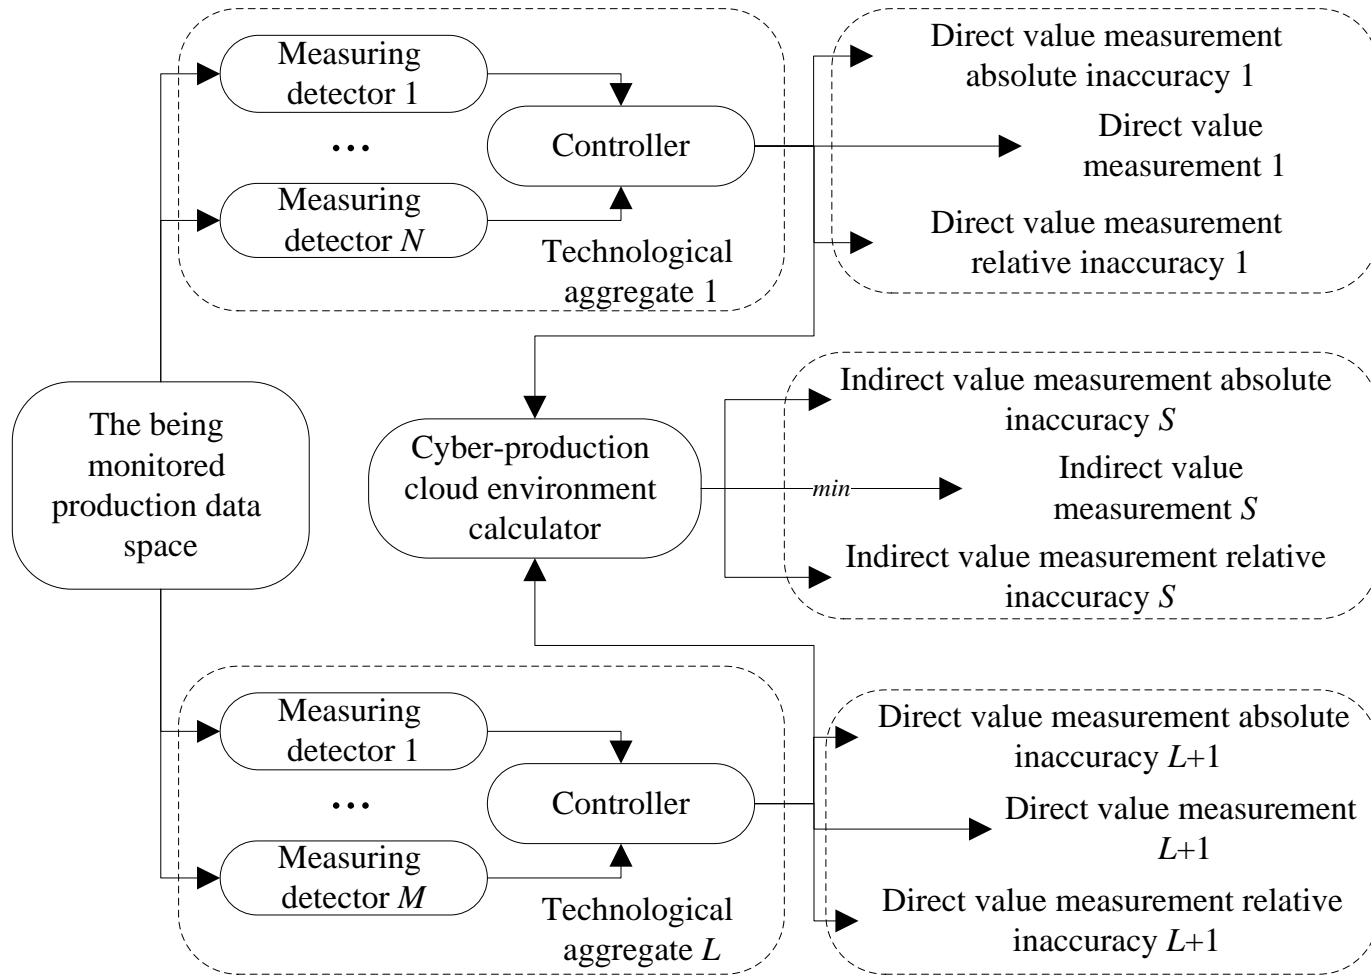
Measuring detector 1

...

Measuring detector $N$

Controller

Technological aggregate 1

Direct value measurement absolute inaccuracy 1

Direct value measurement 1

Direct value measurement relative inaccuracy 1

The being monitored production data space

Cyber-production cloud environment calculator

min

Indirect value measurement absolute inaccuracy $S$

Indirect value measurement $S$

Indirect value measurement relative inaccuracy $S$

Measuring detector 1

...

Measuring detector $M$

Controller

Technological aggregate $L$

Direct value measurement absolute inaccuracy $L+1$

Direct value measurement $L+1$

Direct value measurement relative inaccuracy $L+1$